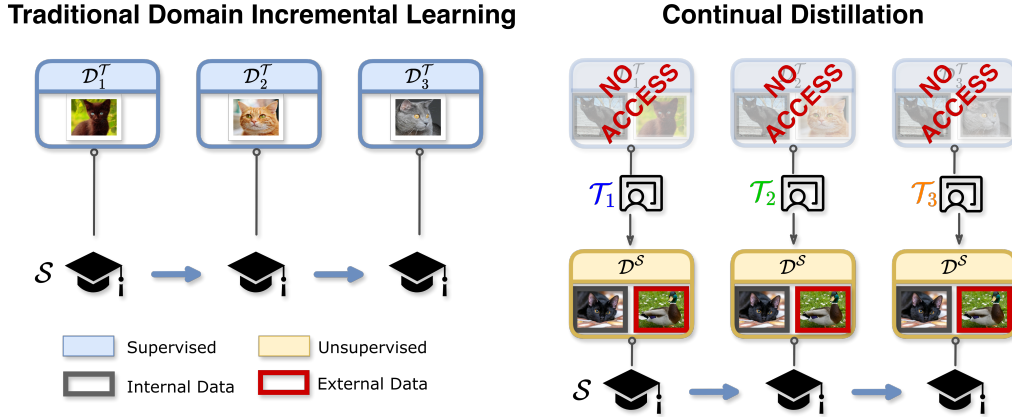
Traditional Domain Incremental Learning

$\mathcal{D}_1^{\mathcal{T}}$

$\mathcal{D}_2^{\mathcal{T}}$

$\mathcal{D}_3^{\mathcal{T}}$

$\mathcal{S}$

Supervised

Unsupervised

Internal Data

External Data

Continual Distillation

NO ACCESS

NO ACCESS

NO ACCESS

$\mathcal{T}_1$

$\mathcal{T}_2$

$\mathcal{T}_3$

$\mathcal{D}^{\mathcal{S}}$

$\mathcal{D}^{\mathcal{S}}$

$\mathcal{D}^{\mathcal{S}}$

$\mathcal{S}$